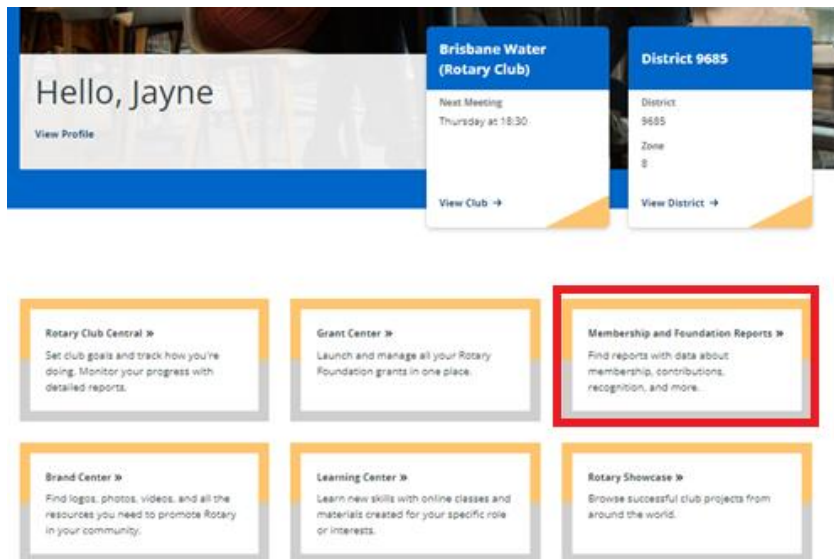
Hello, Jayne

View Profile

Brisbane Water (Rotary Club)

Next Meeting

Thursday at 18:30

View Club →

District 9685

District

9685

Zone

8

View District →

Rotary Club Central »

Set club goals and track how you're doing. Monitor your progress with detailed reports.

Grant Center »

Launch and manage all your Rotary Foundation grants in one place.

Membership and Foundation Reports »

Find reports with data about membership, contributions, recognition, and more.

Brand Center »

Find logos, photos, videos, and all the resources you need to promote Rotary in your community.

Learning Center »

Learn new skills with online classes and materials created for your specific role or interests.

Rotary Showcase »

Browse successful club projects from around the world.